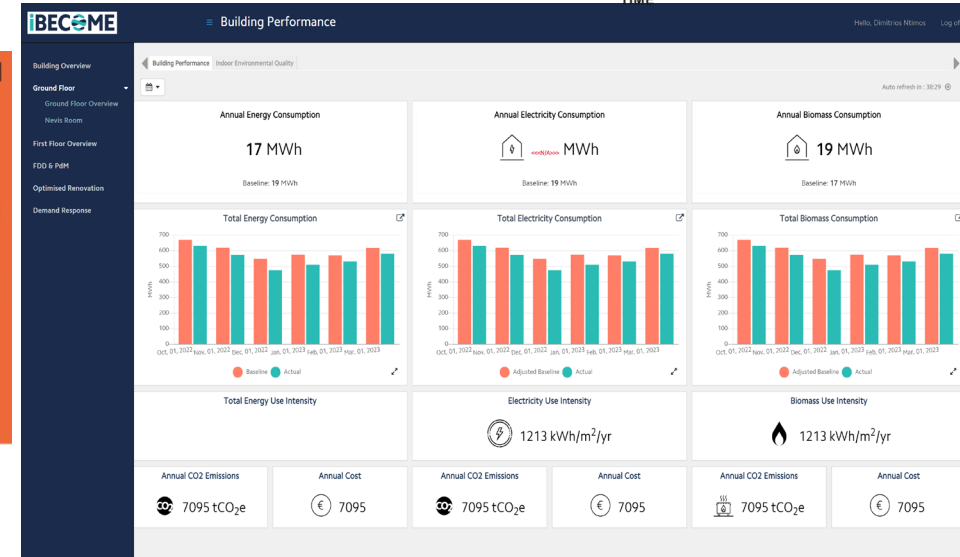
iBECOME

≡ Building Performance

Hello, Dimitrios Ntimos Log of

Building Overview
Ground Floor
Ground Floor Overview
Nevis Room
First Floor Overview
FDD & PdM
Optimised Renovation
Demand Response

Building Performance Indoor Environmental Quality

Auto refresh in : 38:29

Annual Energy Consumption
17 MWh
Baseline: 19 MWh

Annual Electricity Consumption
<<<N/A>>> MWh
Baseline: 19 MWh

Annual Biomass Consumption
19 MWh
Baseline: 17 MWh

Total Energy Consumption
700
600
500
400
300
200
100
0
MWh
Oct. 01, 2022 Nov. 01, 2022 Dec. 01, 2022 Jan. 01, 2023 Feb. 01, 2023 Mar. 01, 2023
Baseline Actual

Total Electricity Consumption
700
600
500
400
300
200
100
0
MWh
Oct. 01, 2022 Nov. 01, 2022 Dec. 01, 2022 Jan. 01, 2023 Feb. 01, 2023 Mar. 01, 2023
Adjusted Baseline Actual

Total Biomass Consumption
700
600
500
400
300
200
100
0
MWh
Oct. 01, 2022 Nov. 01, 2022 Dec. 01, 2022 Jan. 01, 2023 Feb. 01, 2023 Mar. 01, 2023
Adjusted Baseline Actual

Total Energy Use Intensity

Electricity Use Intensity
1213 kWh/m$^2$/yr

Biomass Use Intensity
1213 kWh/m$^2$/yr

Annual CO2 Emissions
7095 tCO$_2$e

Annual Cost
€ 7095

Annual CO2 Emissions
7095 tCO$_2$e

Annual Cost
€ 7095

Annual CO2 Emissions
7095 tCO$_2$e

Annual Cost
€ 7095